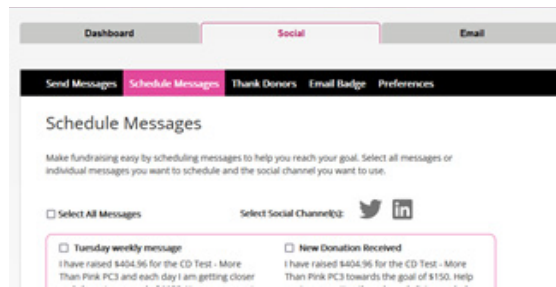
Dashboard
Social
Email

Send Messages
Schedule Messages
Thank Donors
Email Badge
Preferences

Schedule Messages

Make fundraising easy by scheduling messages to help you reach your goal. Select all messages or individual messages you want to schedule and the social channel you want to use.

☐ Select All Messages
Select Social Channel(s):

☐ Tuesday weekly message
I have raised $404.96 for the CD Test - More Than Pink PC3 and each day I am getting closer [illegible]

☐ New Donation Received
I have raised $404.96 for the CD Test - More Than Pink PC3 towards the goal of $150. Help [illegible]